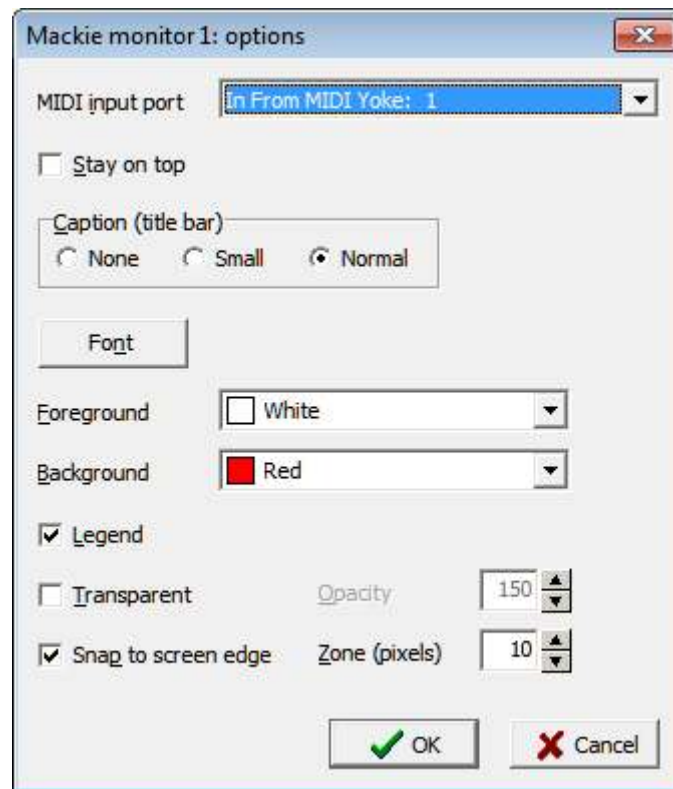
Mackie monitor 1: options

MIDI input port In From MIDI Yoke: 1

Stay on top

Caption (title bar)
None Small Normal

Font

Foreground White

Background Red

Legend

Transparent Opacity 150

Snap to screen edge Zone (pixels) 10

OK Cancel